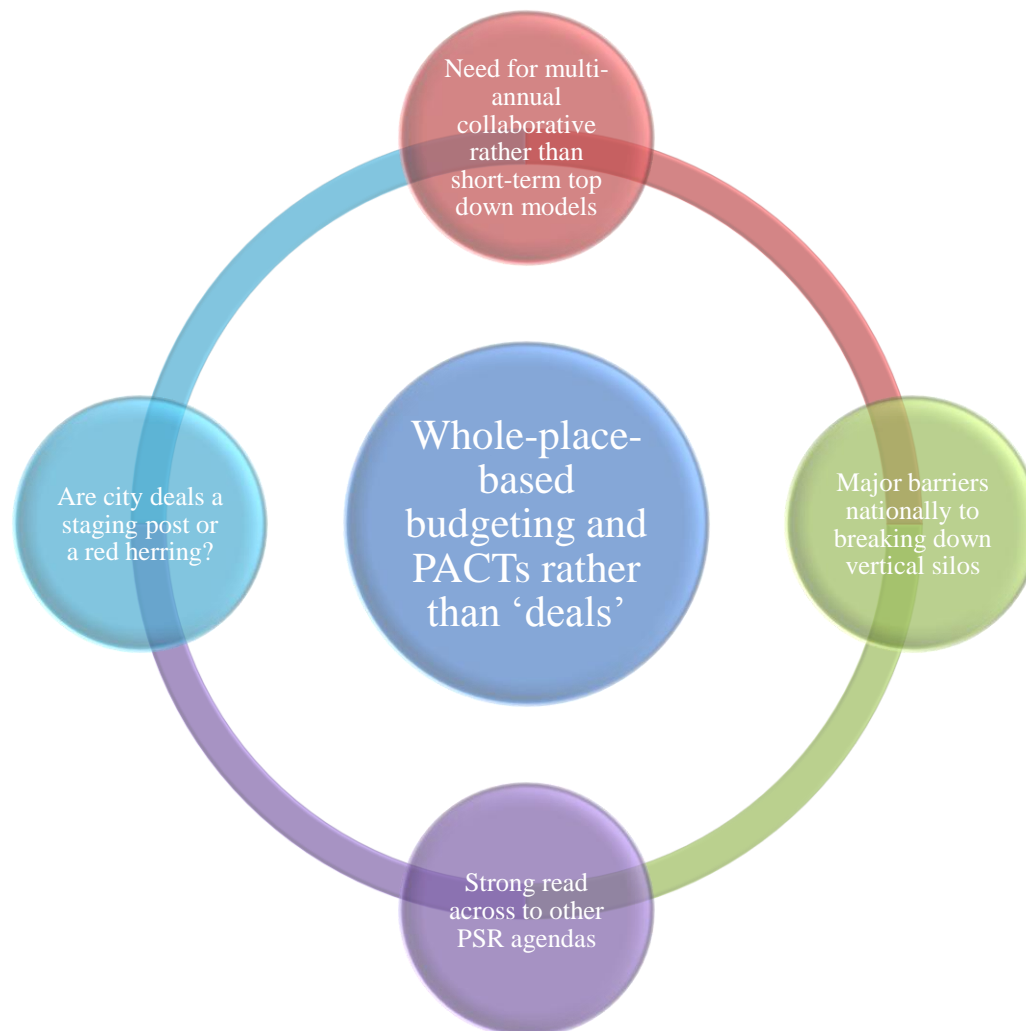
Need for multi-annual collaborative rather than short-term top down models

Are city deals a staging post or a red herring?

Whole-place-based budgeting and PACTs rather than ‘deals’

Major barriers nationally to breaking down vertical silos

Strong read across to other PSR agendas